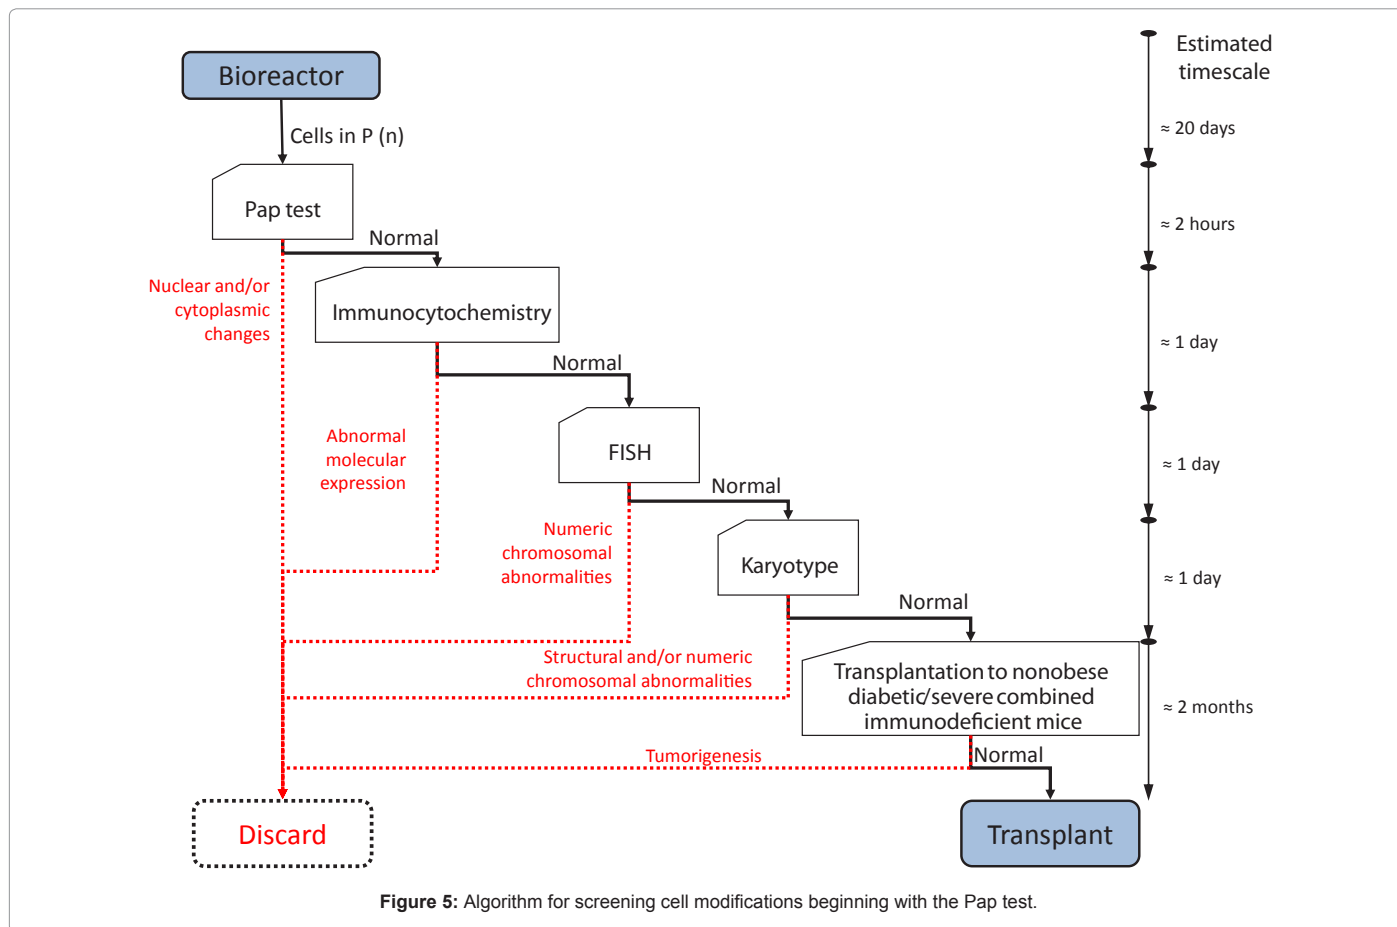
Bioreactor

Cells in P (n)

Pap test

Normal

Nuclear and/or cytoplasmic changes

Immunocytochemistry

Normal

Abnormal molecular expression

FISH

Normal

Numeric chromosomal abnormalities

Karyotype

Normal

Structural and/or numeric chromosomal abnormalities

Transplantation to nonobese diabetic/severe combined immunodeficient mice

Tumorigenesis

Normal

Discard

Transplant

Estimated timescale

≈ 20 days

≈ 2 hours

≈ 1 day

≈ 1 day

≈ 1 day

≈ 2 months

**Figure 5:** Algorithm for screening cell modifications beginning with the Pap test.